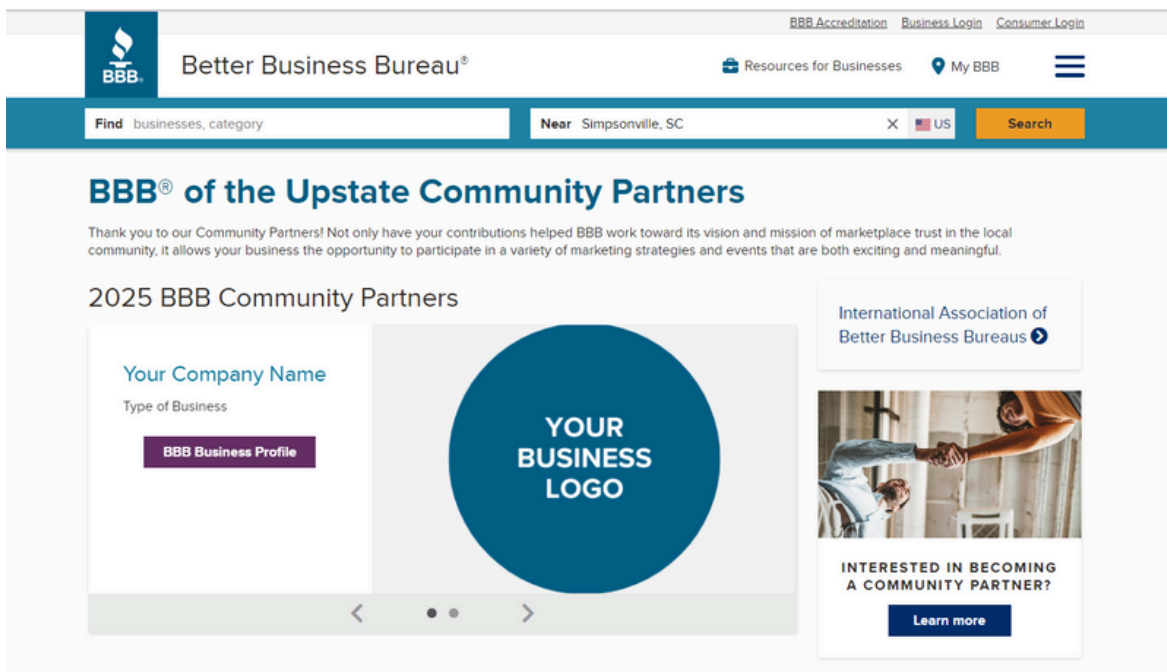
BBB Accreditation Business Login Consumer Login

BBB.

Better Business Bureau®

Resources for Businesses My BBB

Find businesses, category

Near Simpsonville, SC

US

Search

BBB® of the Upstate Community Partners

Thank you to our Community Partners! Not only have your contributions helped BBB work toward its vision and mission of marketplace trust in the local community, it allows your business the opportunity to participate in a variety of marketing strategies and events that are both exciting and meaningful.

2025 BBB Community Partners

Your Company Name

Type of Business

BBB Business Profile

YOUR BUSINESS LOGO

International Association of Better Business Bureaus

INTERESTED IN BECOMING A COMMUNITY PARTNER?

Learn more